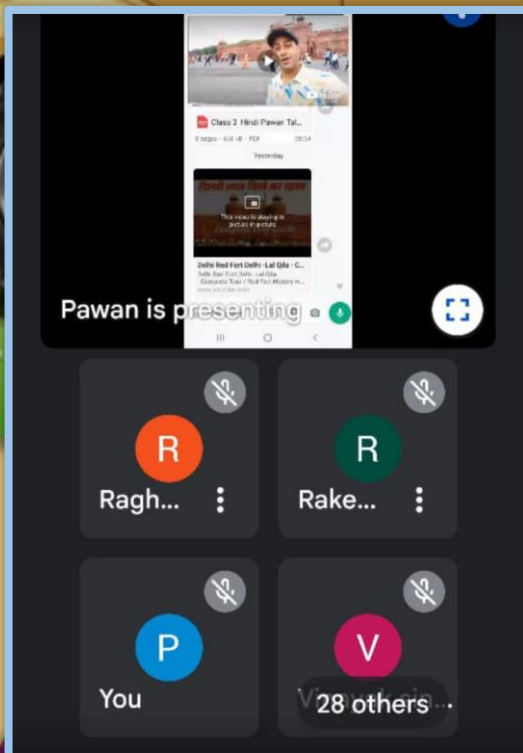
Class 2 Hindi Pawan Tal...

8 pages · 638 kB · PDF 08:24

Yesterday

This video is playing in picture-in-picture

Delhi Red Fort Delhi - Lal Qila - C...

Delhi Red Fort Delhi - Lal Qila Complete Tour / Red Fort History in...

Pawan is presenting

R

Ragh...

R

Rake...

P

You

V

28 others